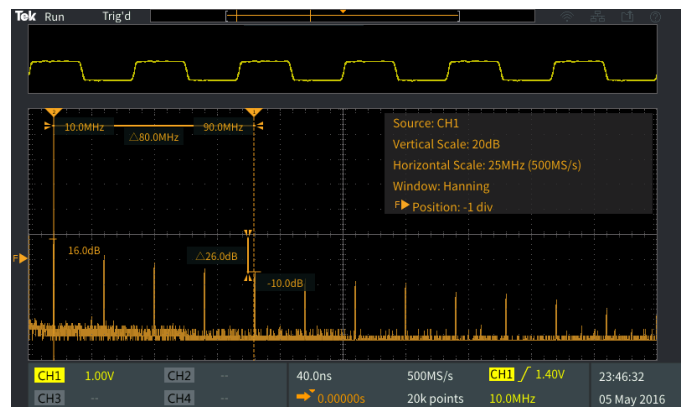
Tek Run Trig'd

10.0MHz △80.0MHz 90.0MHz

Source: CH1
Vertical Scale: 20dB
Horizontal Scale: 25MHz (500MS/s)
Window: Hanning
F▶ Position: -1 div

F▶

16.0dB

△26.0dB

-10.0dB

CH1 1.00V CH2 --
CH3 -- CH4 --

40.0ns 500MS/s CH1 ╱ 1.40V 23:46:32
➡ 0.00000s 20k points 10.0MHz 05 May 2016